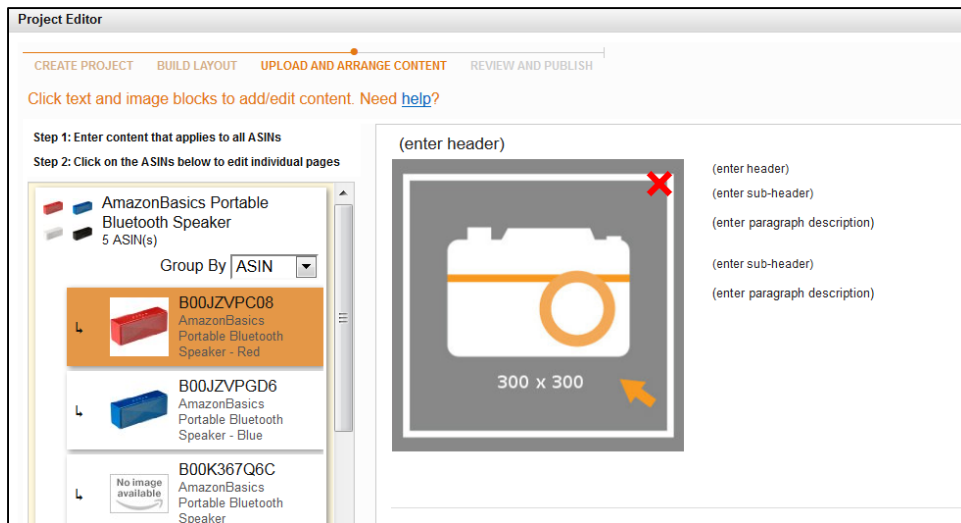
Project Editor

CREATE PROJECT BUILD LAYOUT UPLOAD AND ARRANGE CONTENT REVIEW AND PUBLISH

Click text and image blocks to add/edit content. Need help?

Step 1: Enter content that applies to all ASINs
Step 2: Click on the ASINs below to edit individual pages

AmazonBasics Portable Bluetooth Speaker
5 ASIN(s)

Group By ASIN

B00JZVPC08
AmazonBasics Portable Bluetooth Speaker - Red

B00JZVPGD6
AmazonBasics Portable Bluetooth Speaker - Blue

No image available

B00K367Q6C
AmazonBasics Portable Bluetooth Speaker

(enter header)

300 x 300

(enter header)
(enter sub-header)
(enter paragraph description)
(enter sub-header)
(enter paragraph description)